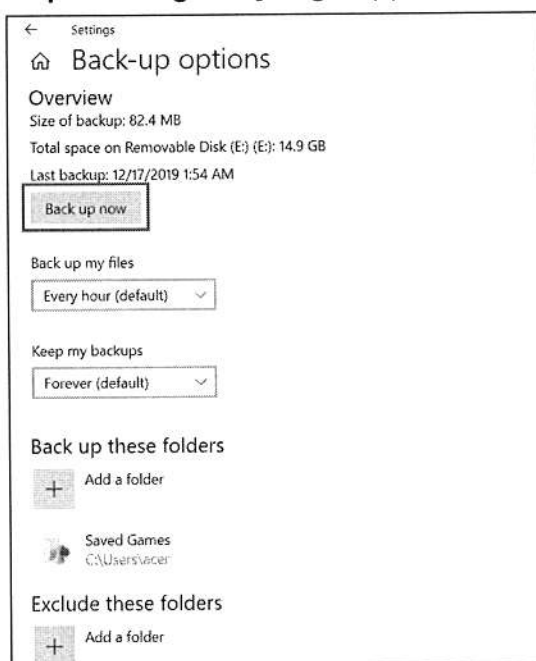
Settings

Back-up options

Overview

Size of backup: 82.4 MB

Total space on Removable Disk (E:) (E:): 14.9 GB

Last backup: 12/17/2019 1:54 AM

Back up now

Back up my files

Every hour (default)

Keep my backups

Forever (default)

Back up these folders

Add a folder

Saved Games
C:\Users\acer

Exclude these folders

Add a folder